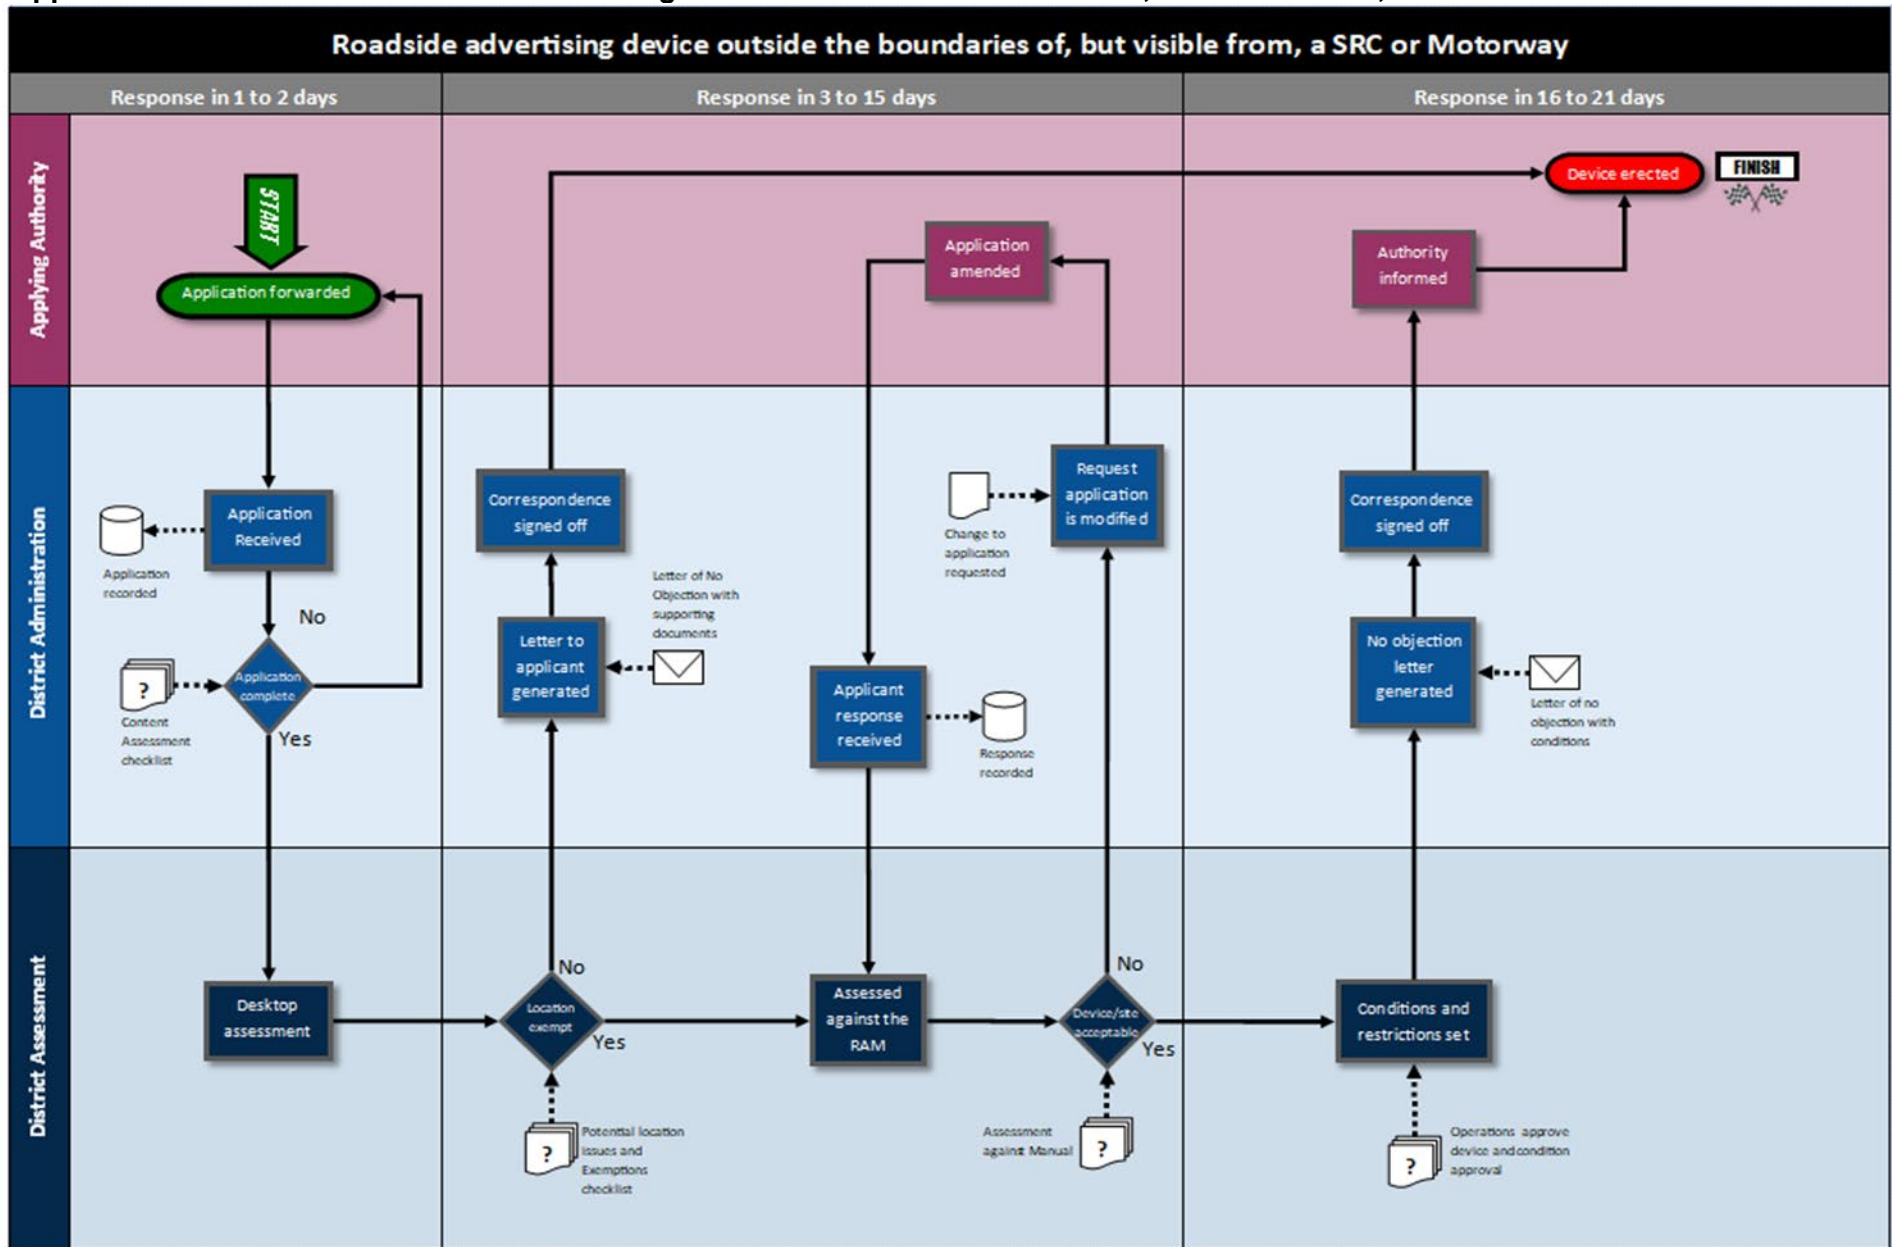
Roadside advertising device outside the boundaries of, but visible from, a SRC or Motorway

Response in 1 to 2 days

Response in 3 to 15 days

Response in 16 to 21 days

Applying Authority

District Administration

District Assessment

START

Application forwarded

Application Received

Application recorded

No

?

Application complete

Content Assessment checklist

Yes

Desktop assessment

Correspondence signed off

Letter to applicant generated

Letter of No Objection with supporting documents

No

Location exempt

Yes

?

Potential location issues and Exemptions checklist

Application amended

Applicant response received

Response recorded

Assessed against the RAM

Change to application requested

Request application is modified

No

Device/site acceptable

Yes

Assessment against Manual

?

Device erected

FINISH

Authority informed

Correspondence signed off

No objection letter generated

Letter of no objection with conditions

Conditions and restrictions set

?

Operations approve device and condition approval